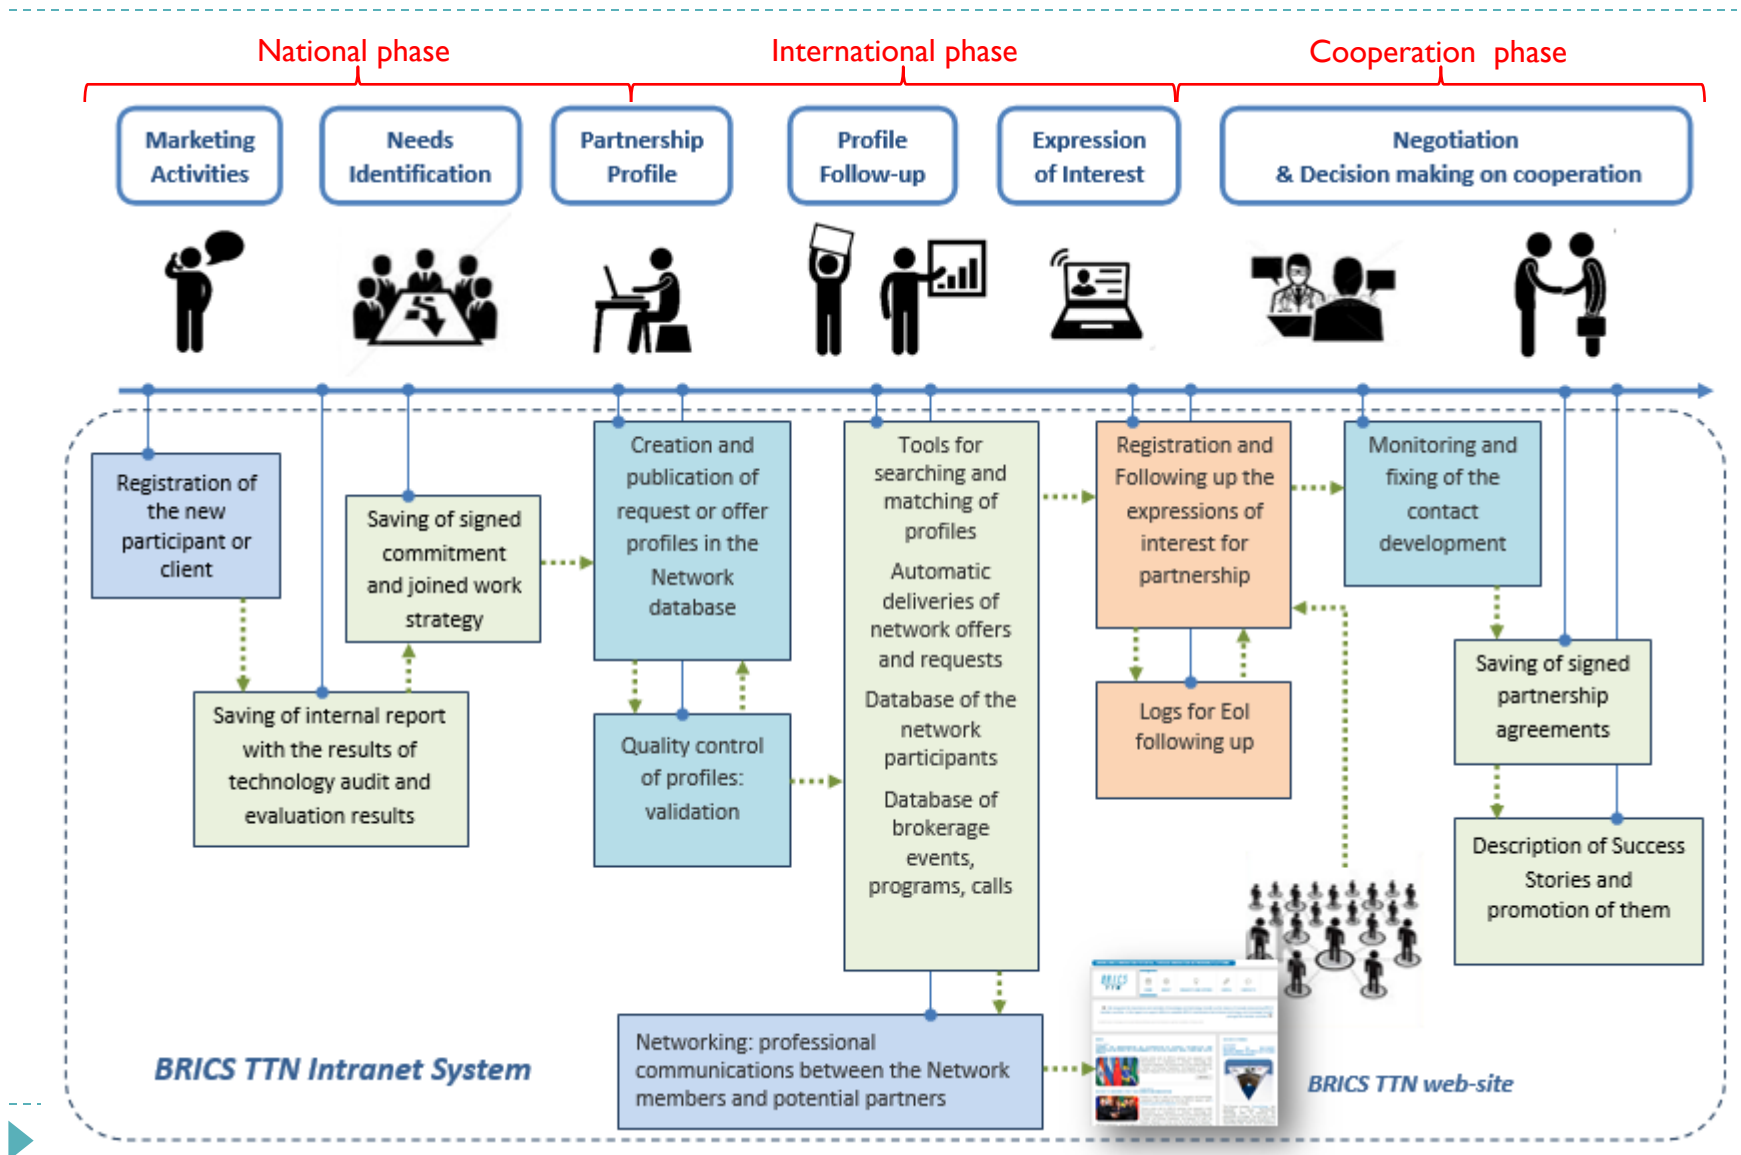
National phase

International phase

Cooperation phase

Marketing Activities

Needs Identification

Partnership Profile

Profile Follow-up

Expression of Interest

Negotiation & Decision making on cooperation

Registration of the new participant or client

Saving of internal report with the results of technology audit and evaluation results

Saving of signed commitment and joined work strategy

Creation and publication of request or offer profiles in the Network database

Quality control of profiles: validation

Tools for searching and matching of profiles

Automatic deliveries of network offers and requests

Database of the network participants

Database of brokerage events, programs, calls

Registration and Following up the expressions of interest for partnership

Logs for EoI following up

Monitoring and fixing of the contact development

Saving of signed partnership agreements

Description of Success Stories and promotion of them

Networking: professional communications between the Network members and potential partners

BRICS TTN Intranet System

BRICS TTN web-site